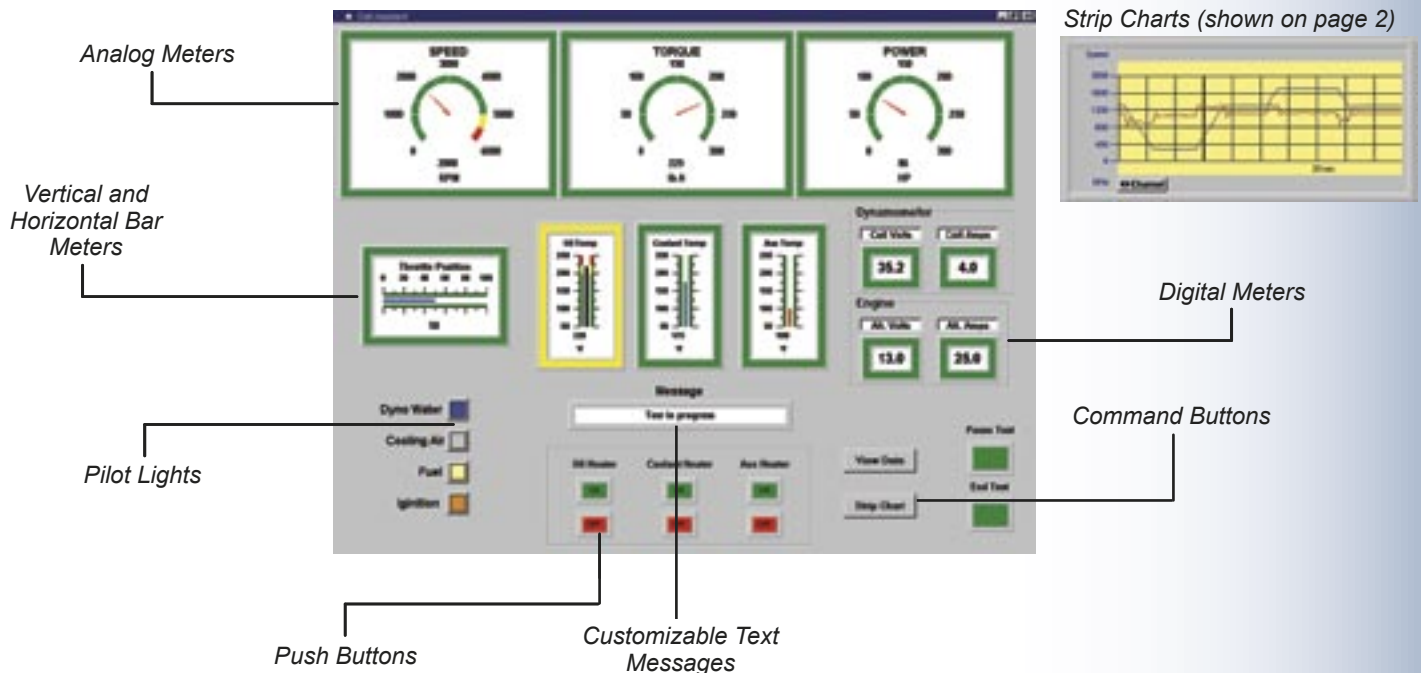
Analog Meters

Vertical and Horizontal Bar Meters

Pilot Lights

Push Buttons

Customizable Text Messages

Strip Charts (shown on page 2)

Digital Meters

Command Buttons

SPEED

3000

2000

4000

1000

5000

0

6000

2000

RPM

TORQUE

150

100

200

50

250

0

300

225

lb.ft

POWER

150

100

200

50

250

0

300

95

HP

Throttle Position

50

Oil Temp

Coolant Temp

Aux Temp

Dynamometer

Coil Volts

Coil Amps

35.2

4.0

Engine

Alt. Volts

Alt. Amps

13.0

25.0

Message

Test in progress

Dyno Water

Cooling Air

Fuel

Ignition

Oil Heater

Coolant Heater

Aux Heater

ON

ON

ON

OFF

OFF

OFF

View Data

Strip Chart

Pause Test

End Test